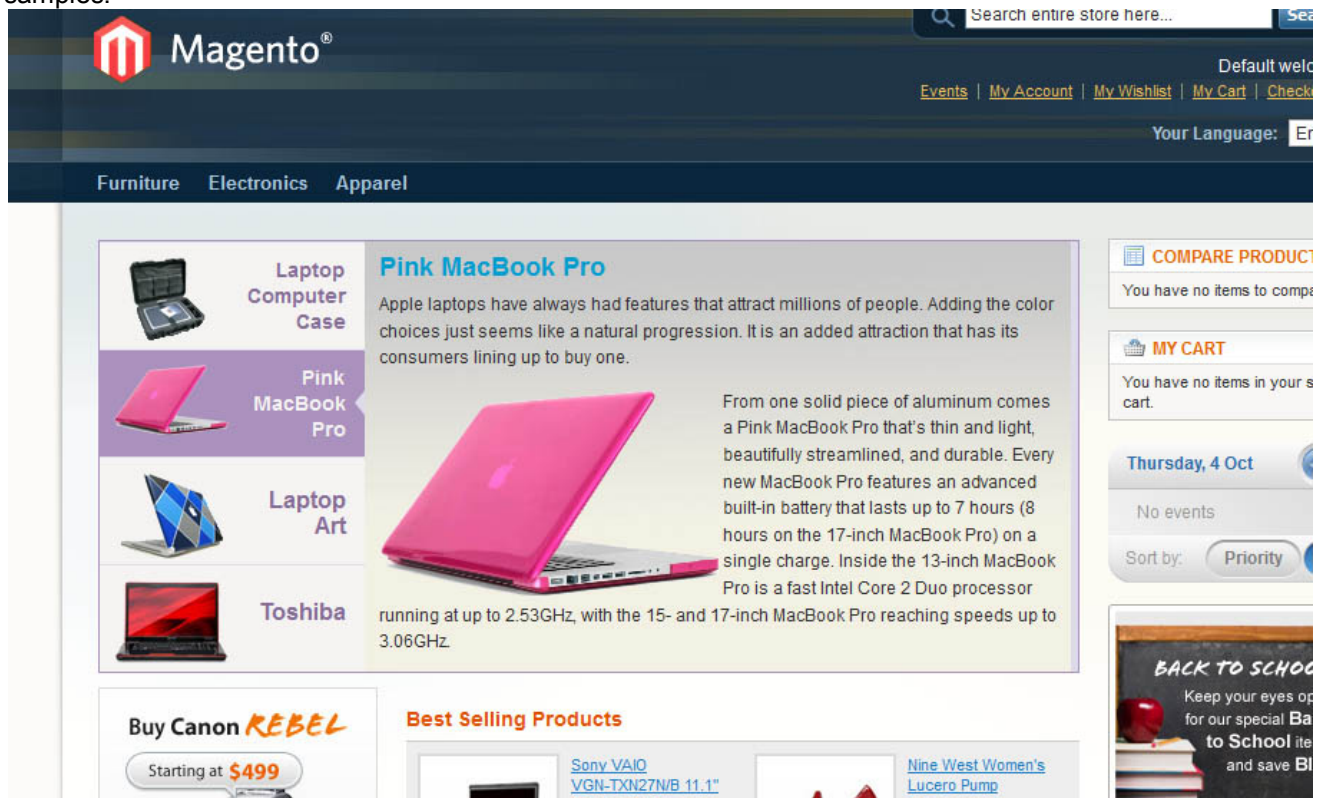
samples:

Magento®

Search entire store here...

Sea

Default welc

Events | My Account | My Wishlist | My Cart | Checko

Your Language: Er

Furniture Electronics Apparel

Laptop Computer Case

Pink MacBook Pro

Laptop Art

Toshiba

Pink MacBook Pro

Apple laptops have always had features that attract millions of people. Adding the color choices just seems like a natural progression. It is an added attraction that has its consumers lining up to buy one.

From one solid piece of aluminum comes a Pink MacBook Pro that's thin and light, beautifully streamlined, and durable. Every new MacBook Pro features an advanced built-in battery that lasts up to 7 hours (8 hours on the 17-inch MacBook Pro) on a single charge. Inside the 13-inch MacBook Pro is a fast Intel Core 2 Duo processor running at up to 2.53GHz, with the 15- and 17-inch MacBook Pro reaching speeds up to 3.06GHz.

COMPARE PRODUCT

You have no items to compa

MY CART

You have no items in your s cart.

Thursday, 4 Oct

No events

Sort by: Priority

Buy Canon REBEL

Starting at $499

Best Selling Products

Sony VAIO VGN-TXN27N/B 11.1"

Nine West Women's Lucero Pump

BACK TO SCHOO

Keep your eyes op for our special Ba to School ite and save Bl